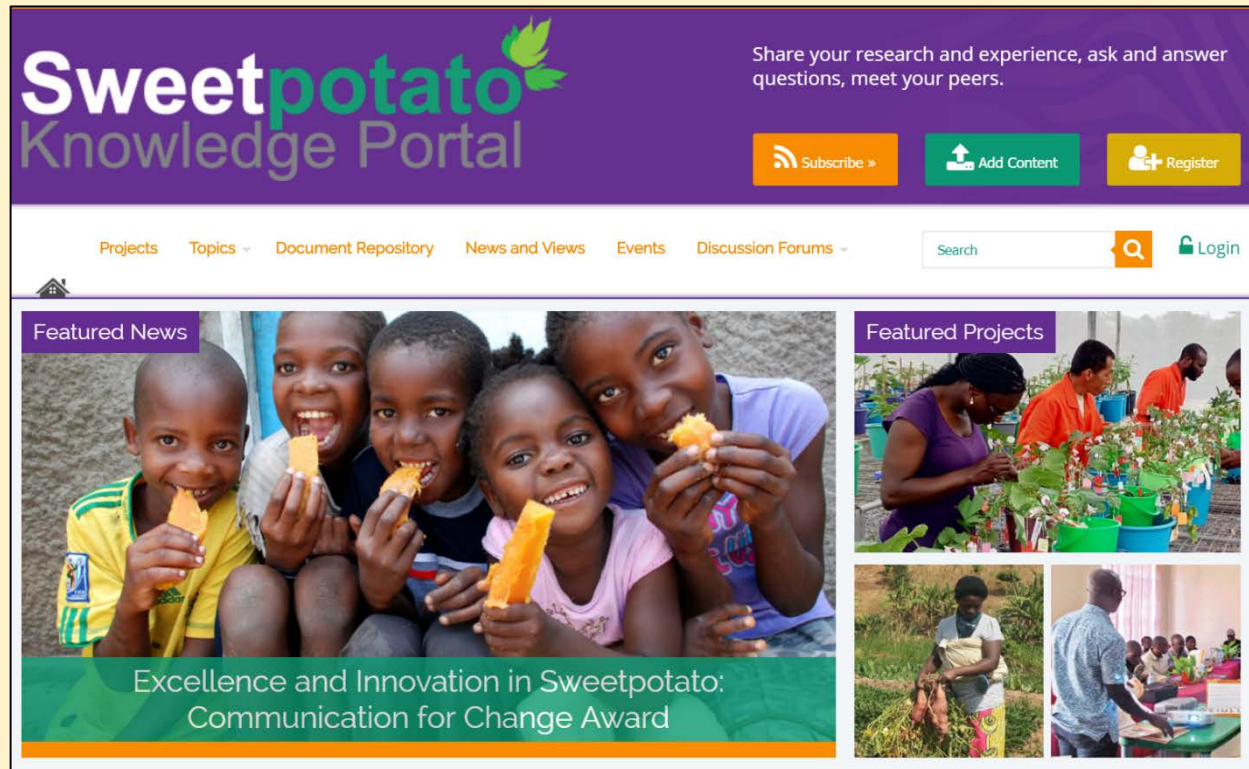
Sweetpotato Knowledge Portal

Share your research and experience, ask and answer questions, meet your peers.

Subscribe »

Add Content

Register

Projects Topics Document Repository News and Views Events Discussion Forums

Search

Login

Featured News

Excellence and Innovation in Sweetpotato: Communication for Change Award

Featured Projects